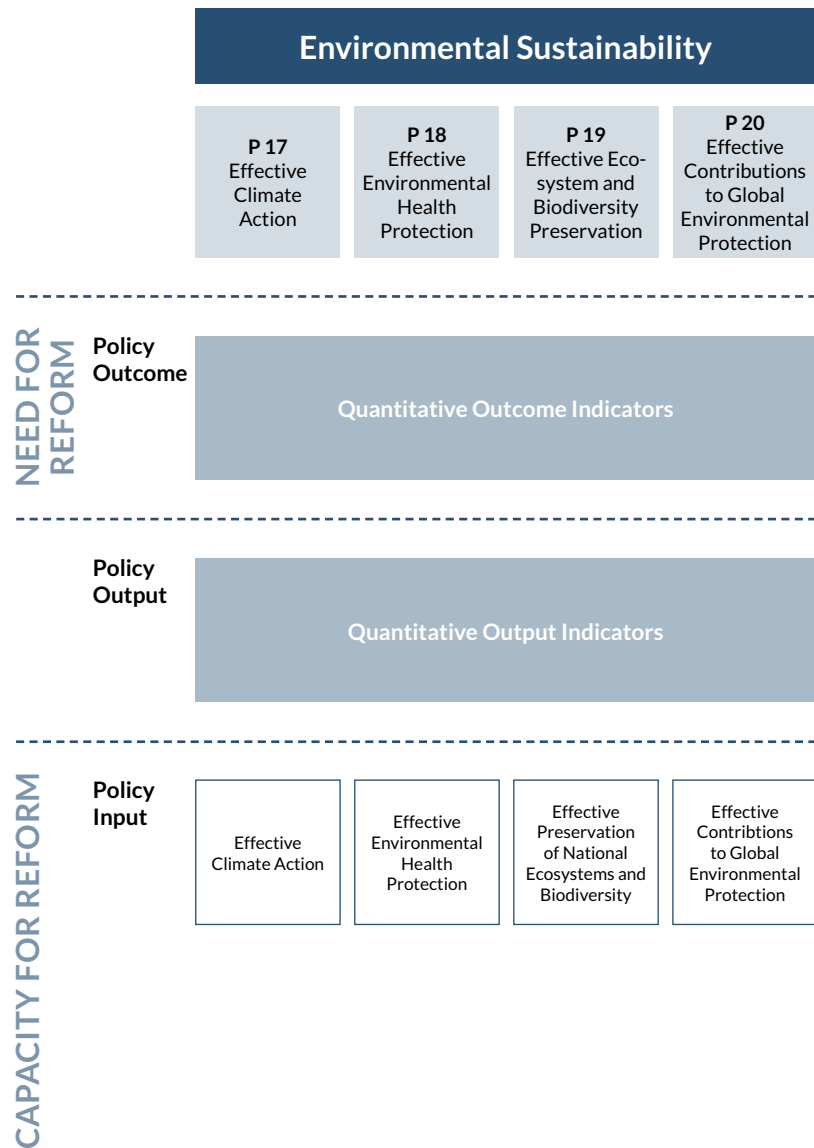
Environmental Sustainability

P 17
Effective Climate Action

P 18
Effective Environmental Health Protection

P 19
Effective Ecosystem and Biodiversity Preservation

P 20
Effective Contributions to Global Environmental Protection

NEED FOR REFORM

Policy Outcome

Quantitative Outcome Indicators

Policy Output

Quantitative Output Indicators

CAPACITY FOR REFORM

Policy Input

Effective Climate Action

Effective Environmental Health Protection

Effective Preservation of National Ecosystems and Biodiversity

Effective Contribtions to Global Environmental Protection